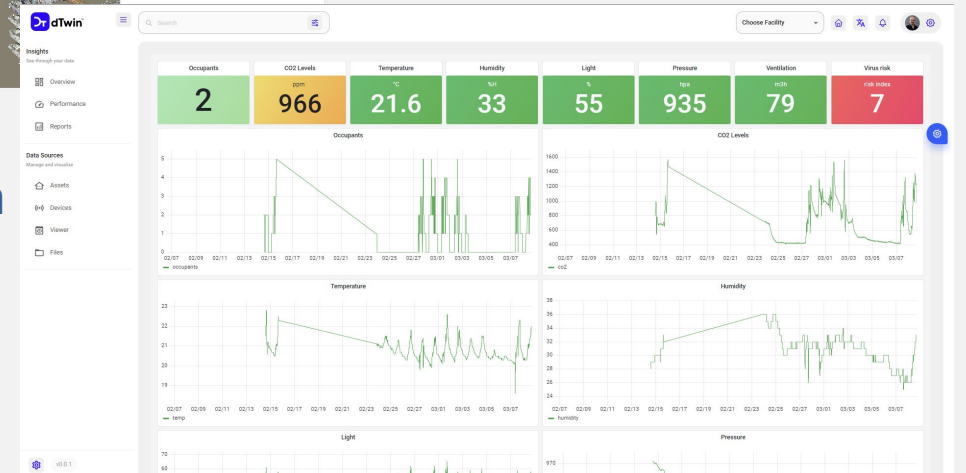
dTwin

Search

Choose Facility

Insights
See through your data

Overview

Performance

Reports

Data Sources
Manage and visualize

Assets

Devices

Viewer

Files

v0.0.1

| Occupants | CO2 Levels | Temperature | Humidity | Light | Pressure | Ventilation | Virus risk |
|---|---|---|---|---|---|---|---|
| | ppm | °C | %H | % | hpa | m3h | risk index |
| 2 | 966 | 21.6 | 33 | 55 | 935 | 79 | 7 |

Occupants

5 4 3 2 1 0

02/07 02/09 02/11 02/13 02/15 02/17 02/19 02/21 02/23 02/25 02/27 03/01 03/03 03/05 03/07

occupants

CO2 Levels

1600 1400 1200 1000 800 600 400

02/07 02/09 02/11 02/13 02/15 02/17 02/19 02/21 02/23 02/25 02/27 03/01 03/03 03/05 03/07

co2

Temperature

23 22 21 20 19

02/07 02/09 02/11 02/13 02/15 02/17 02/19 02/21 02/23 02/25 02/27 03/01 03/03 03/05 03/07

temp

Humidity

38 36 34 32 30 28 26 24

02/07 02/09 02/11 02/13 02/15 02/17 02/19 02/21 02/23 02/25 02/27 03/01 03/03 03/05 03/07

humidity

Light

70 60

Pressure

970